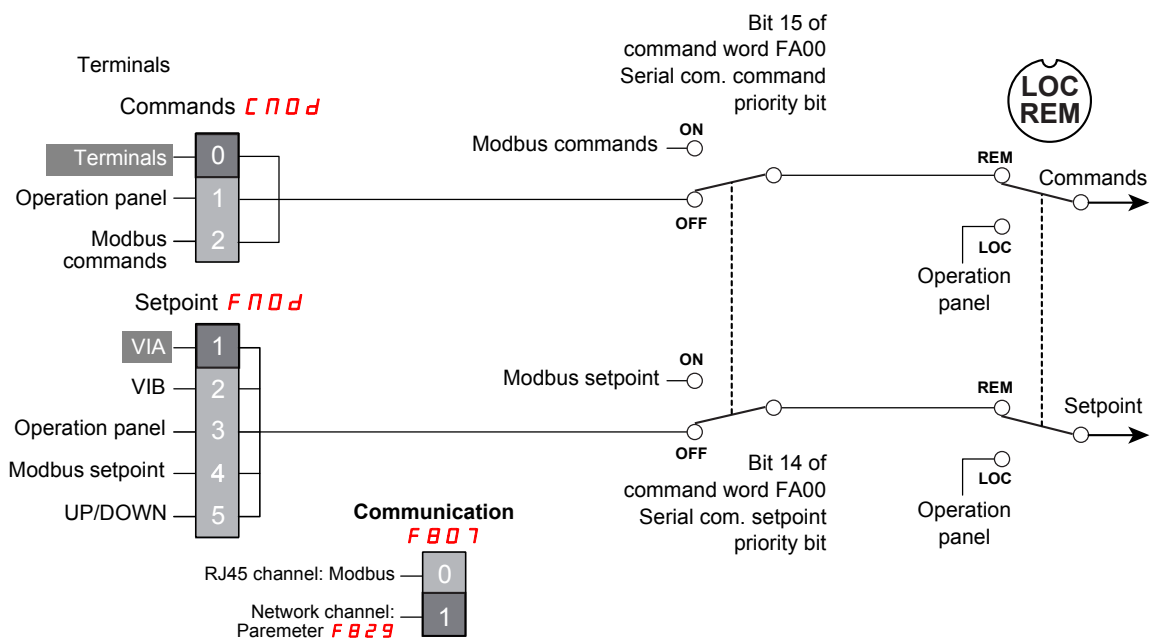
Terminals

Commands CNOd

Terminals
Operation panel
Modbus commands

0
1
2

Setpoint FNOd

VIA
VIB
Operation panel
Modbus setpoint
UP/DOWN

1
2
3
4
5

Communication
F807

RJ45 channel: Modbus
Network channel: Paremeter F829

0
1

Bit 15 of command word FA00 Serial com. command priority bit

ON
Modbus commands
OFF

LOC
REM

REM
Commands
LOC
Operation panel

ON
Modbus setpoint
OFF

Bit 14 of command word FA00 Serial com. setpoint priority bit

REM
Setpoint
LOC
Operation panel